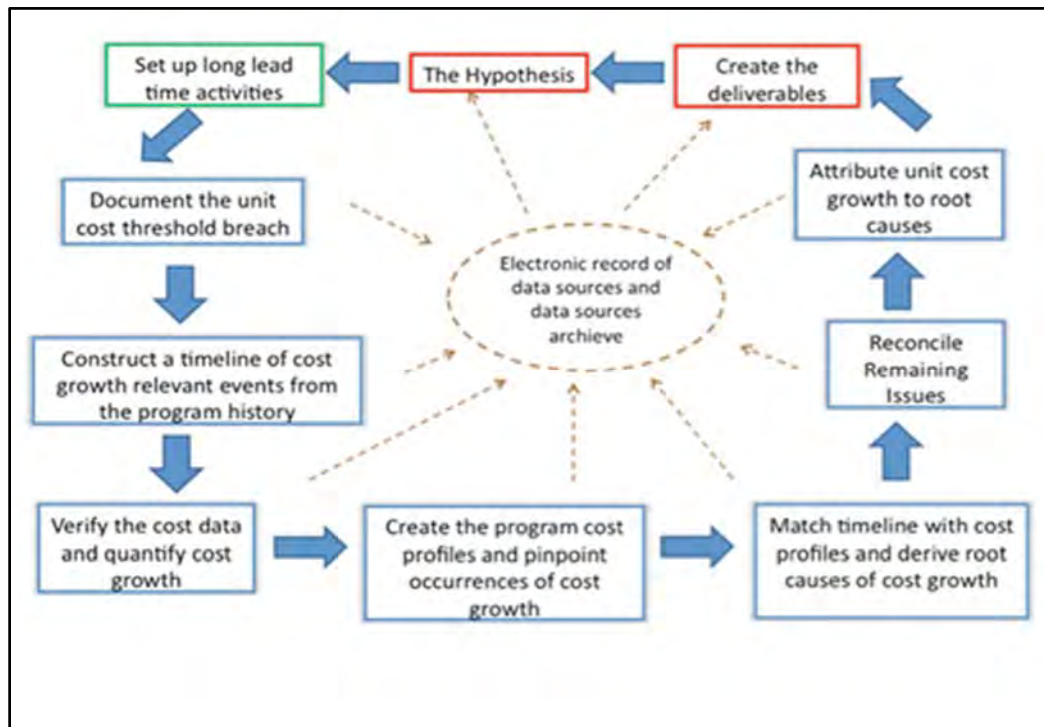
Set up long lead time activities

The Hypothesis

Create the deliverables

Document the unit cost threshold breach

Attribute unit cost growth to root causes

Electronic record of data sources and data sources archieve

Construct a timeline of cost growth relevant events from the program history

Reconcile Remaining Issues

Verify the cost data and quantify cost growth

Create the program cost profiles and pinpoint occurrences of cost growth

Match timeline with cost profiles and derive root causes of cost growth